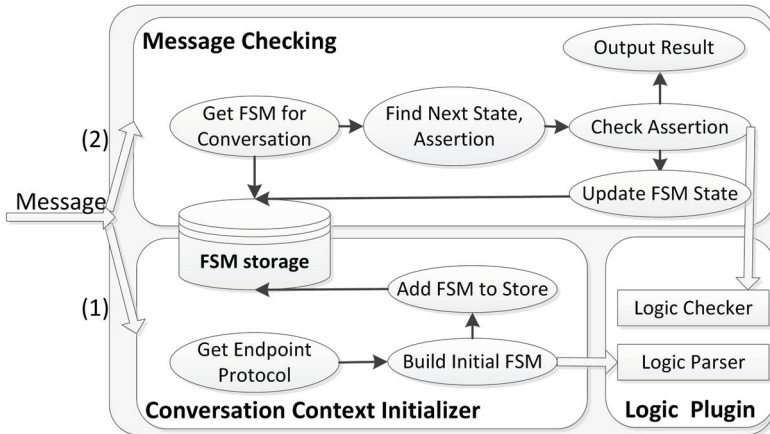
Message Checking

Output Result

Get FSM for Conversation

Find Next State, Assertion

Check Assertion

(2)

Message

Update FSM State

FSM storage

(1)

Add FSM to Store

Logic Checker

Get Endpoint Protocol

Build Initial FSM

Logic Parser

Conversation Context Initializer

Logic Plugin